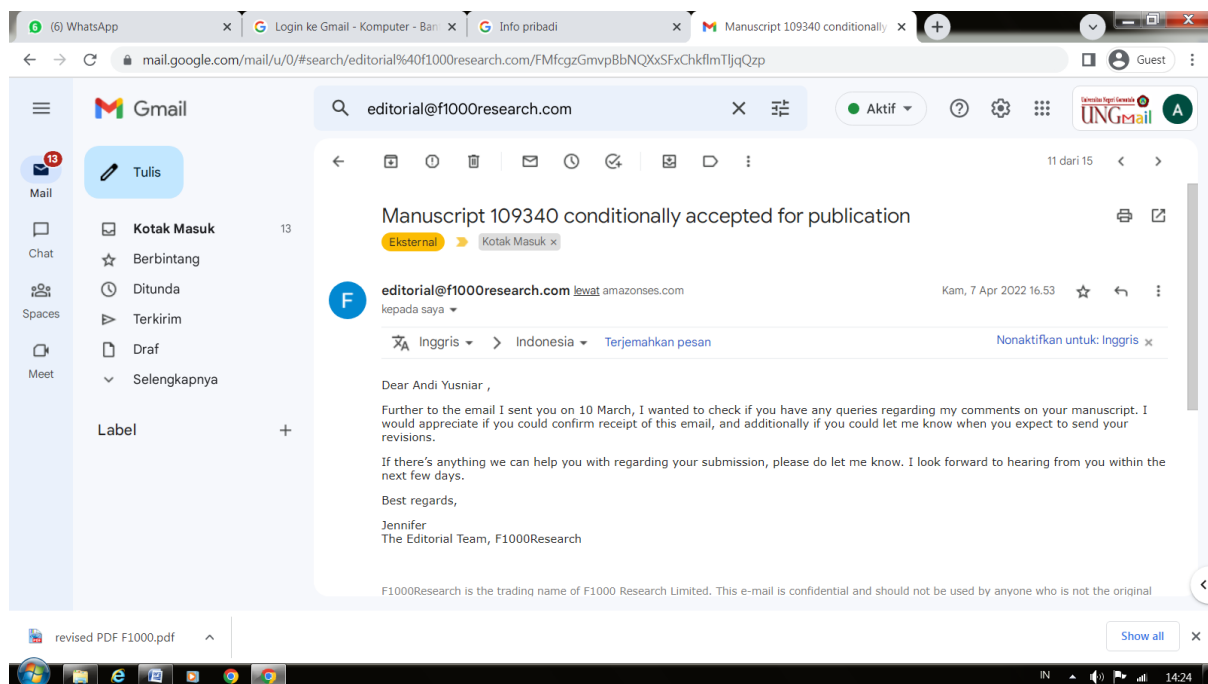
(6) WhatsApp
Login ke Gmail - Komputer - Ban
Info pribadi
Manuscript 109340 conditionally

mail.google.com/mail/u/0/#search/editorial%40f1000research.com/FMfcgzGmvpBbNQXxSFxChkflmTljqQzp
Guest

Gmail
editorial@f1000research.com
Aktif
UNGMail
A

13
Mail
Chat
Spaces
Meet

Tulis
Kotak Masuk 13
Berbintang
Ditunda
Terkirim
Draf
Selengkapnya

Label +

11 dari 15

Manuscript 109340 conditionally accepted for publication
Eksternal
Kotak Masuk ×

F
editorial@f1000research.com lewat amazonses.com
kepada saya
Kam, 7 Apr 2022 16.53

Inggris > Indonesia Terjemahkan pesan
Nonaktifkan untuk: Inggris ×

Dear Andi Yusniar ,

Further to the email I sent you on 10 March, I wanted to check if you have any queries regarding my comments on your manuscript. I would appreciate if you could confirm receipt of this email, and additionally if you could let me know when you expect to send your revisions.

If there's anything we can help you with regarding your submission, please do let me know. I look forward to hearing from you within the next few days.

Best regards,

Jennifer
The Editorial Team, F1000Research

F1000Research is the trading name of F1000 Research Limited. This e-mail is confidential and should not be used by anyone who is not the original

revised PDF F1000.pdf
Show all

IN 14:24